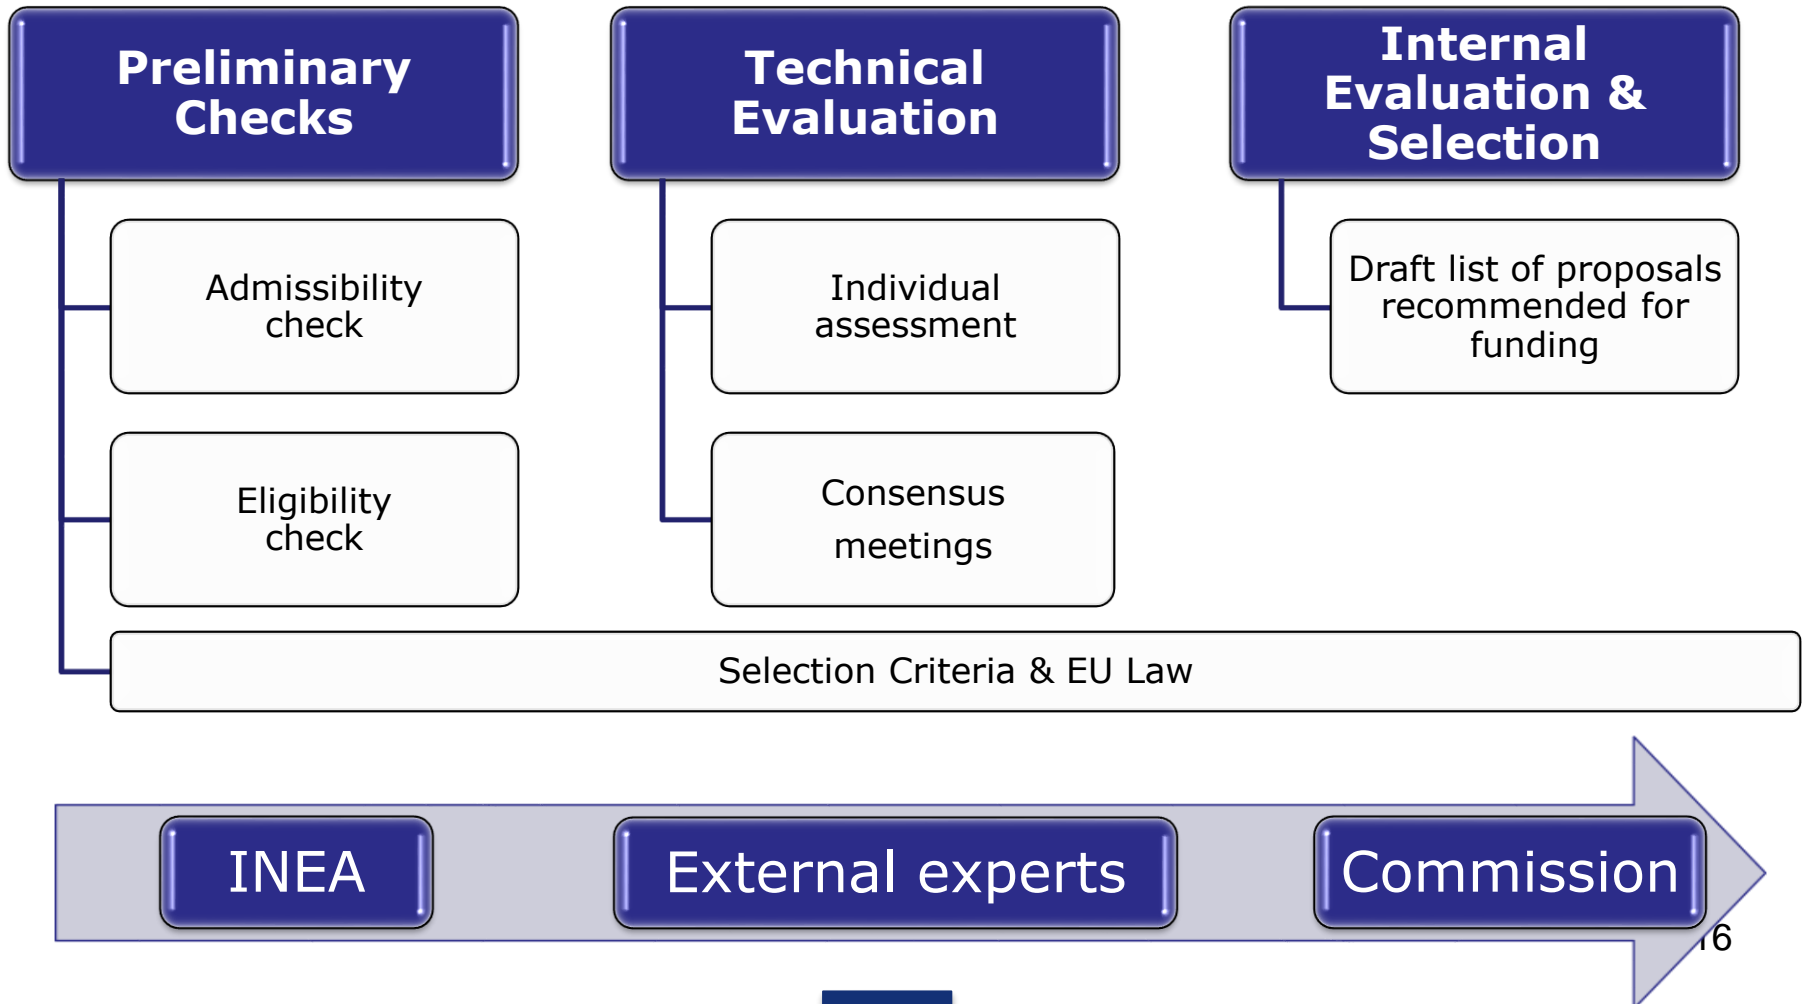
Preliminary Checks

Admissibility check

Eligibility check

Technical Evaluation

Individual assessment

Consensus meetings

Internal Evaluation & Selection

Draft list of proposals recommended for funding

Selection Criteria & EU Law

INEA

External experts

Commission

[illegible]6